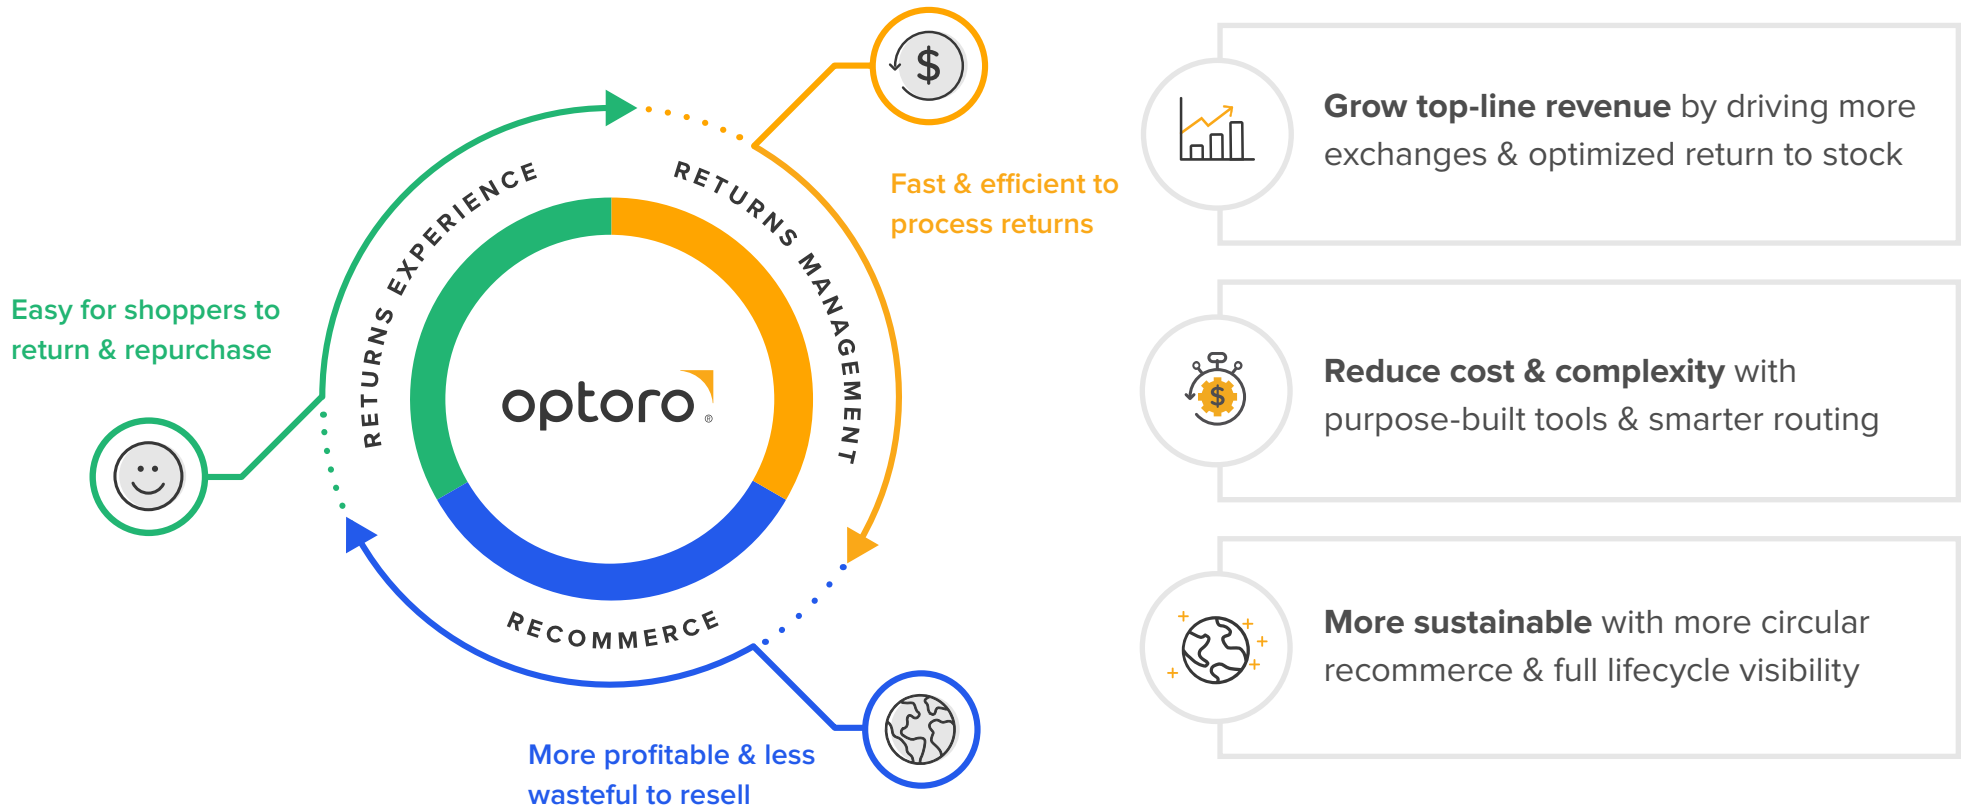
RETURNS EXPERIENCE

RETURNS MANAGEMENT

RECOMMERCE

optoro®

$

Fast & efficient to process returns

Easy for shoppers to return & repurchase

More profitable & less wasteful to resell

**Grow top-line revenue** by driving more exchanges & optimized return to stock

$

**Reduce cost & complexity** with purpose-built tools & smarter routing

**More sustainable** with more circular recommerce & full lifecycle visibility